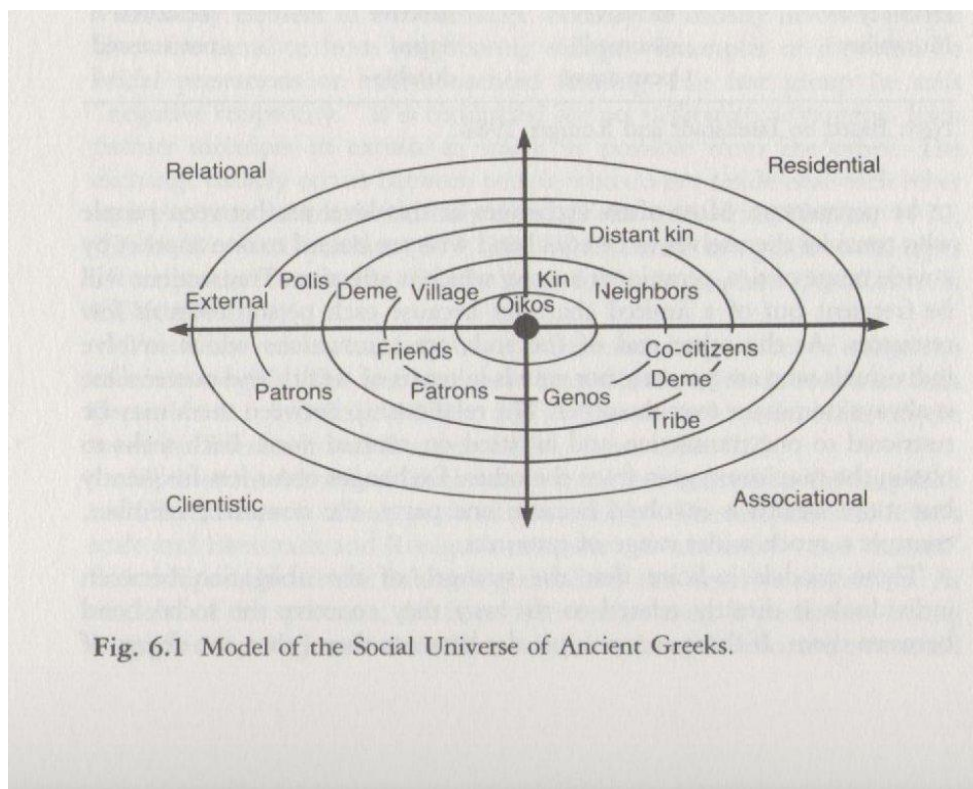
Relational

Residential

Distant kin

Kin

Polis

Deme

Village

Oikos

Neighbors

External

Friends

Co-citizens

Patrons

Patrons

Deme

Genos

Tribe

Clientistic

Associational

Fig. 6.1 Model of the Social Universe of Ancient Greeks.